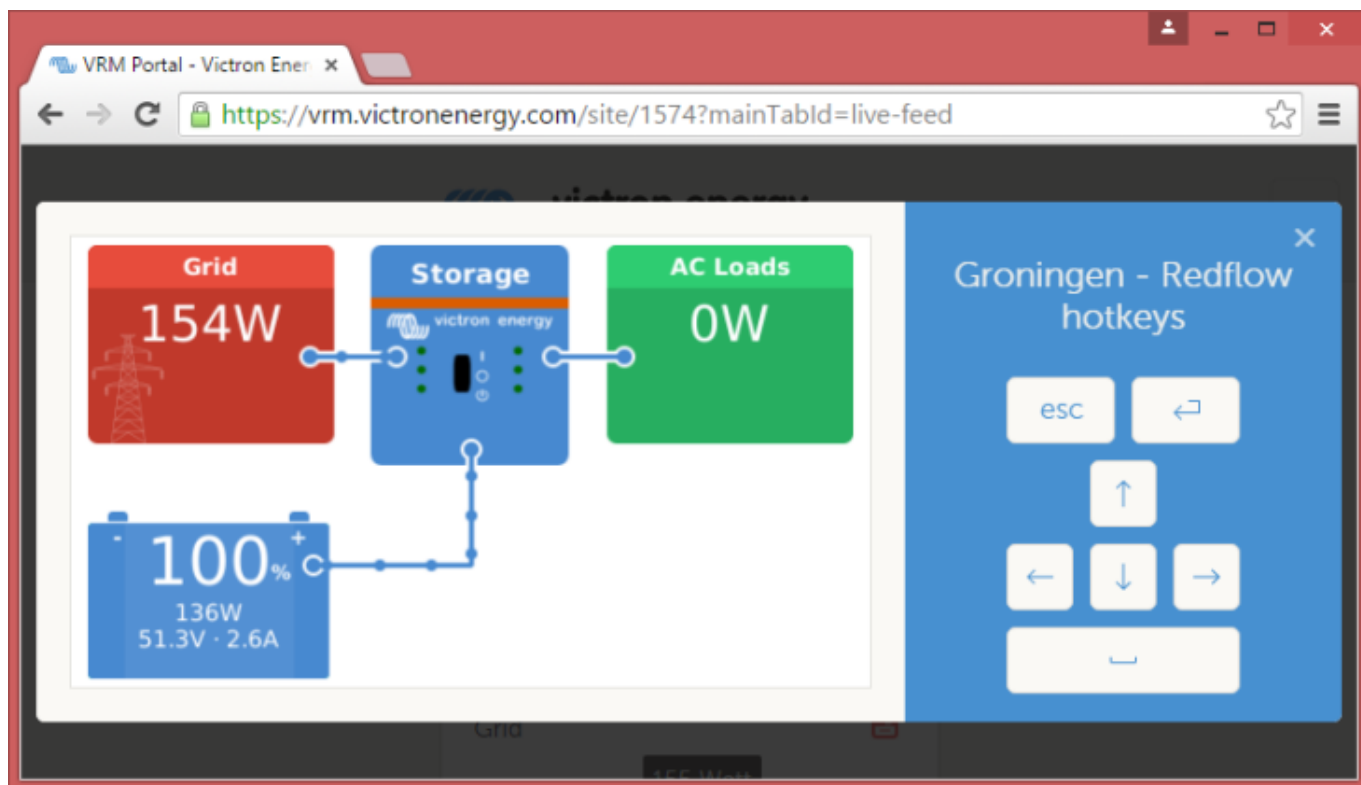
VRM Portal - Victron Ener ×

https://vrm.victronenergy.com/site/1574?mainTabId=live-feed

victron energy

Grid
154W

Storage
victron energy

AC Loads
0W

- +
100%
136W
51.3V · 2.6A

×
Groningen - Redflow hotkeys

esc
↵
↑
←
↓
→
␣

Grid

155 Watt